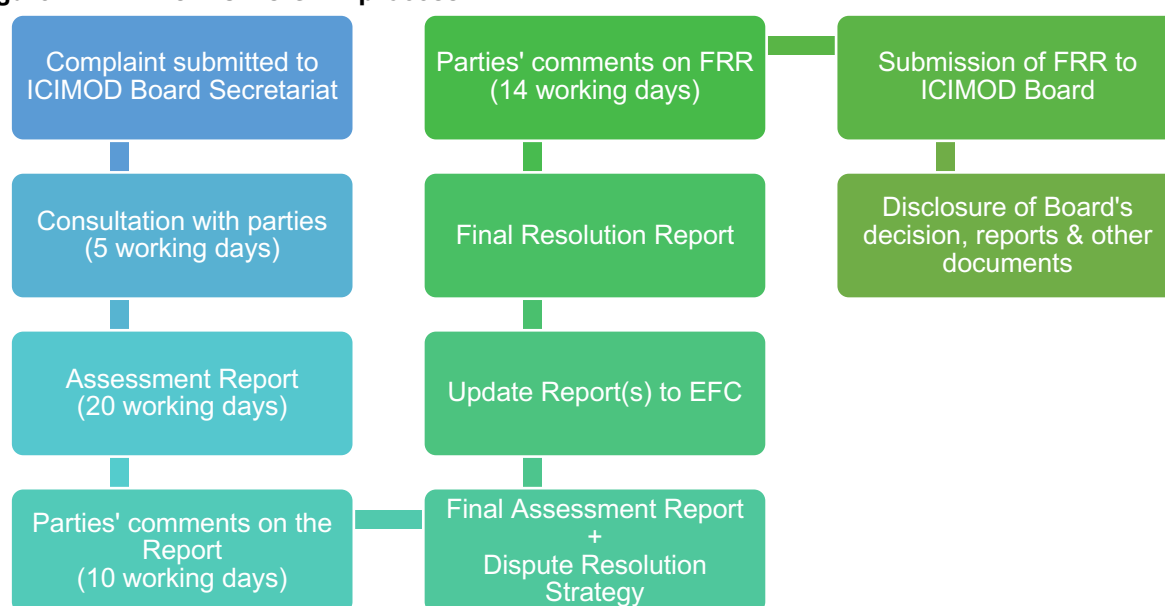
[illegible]

Complaint submitted to ICIMOD Board Secretariat

Consultation with parties (5 working days)

Assessment Report (20 working days)

Parties' comments on the Report (10 working days)

Final Assessment Report + Dispute Resolution Strategy

Update Report(s) to EFC

Final Resolution Report

Parties' comments on FRR (14 working days)

Submission of FRR to ICIMOD Board

Disclosure of Board's decision, reports & other documents